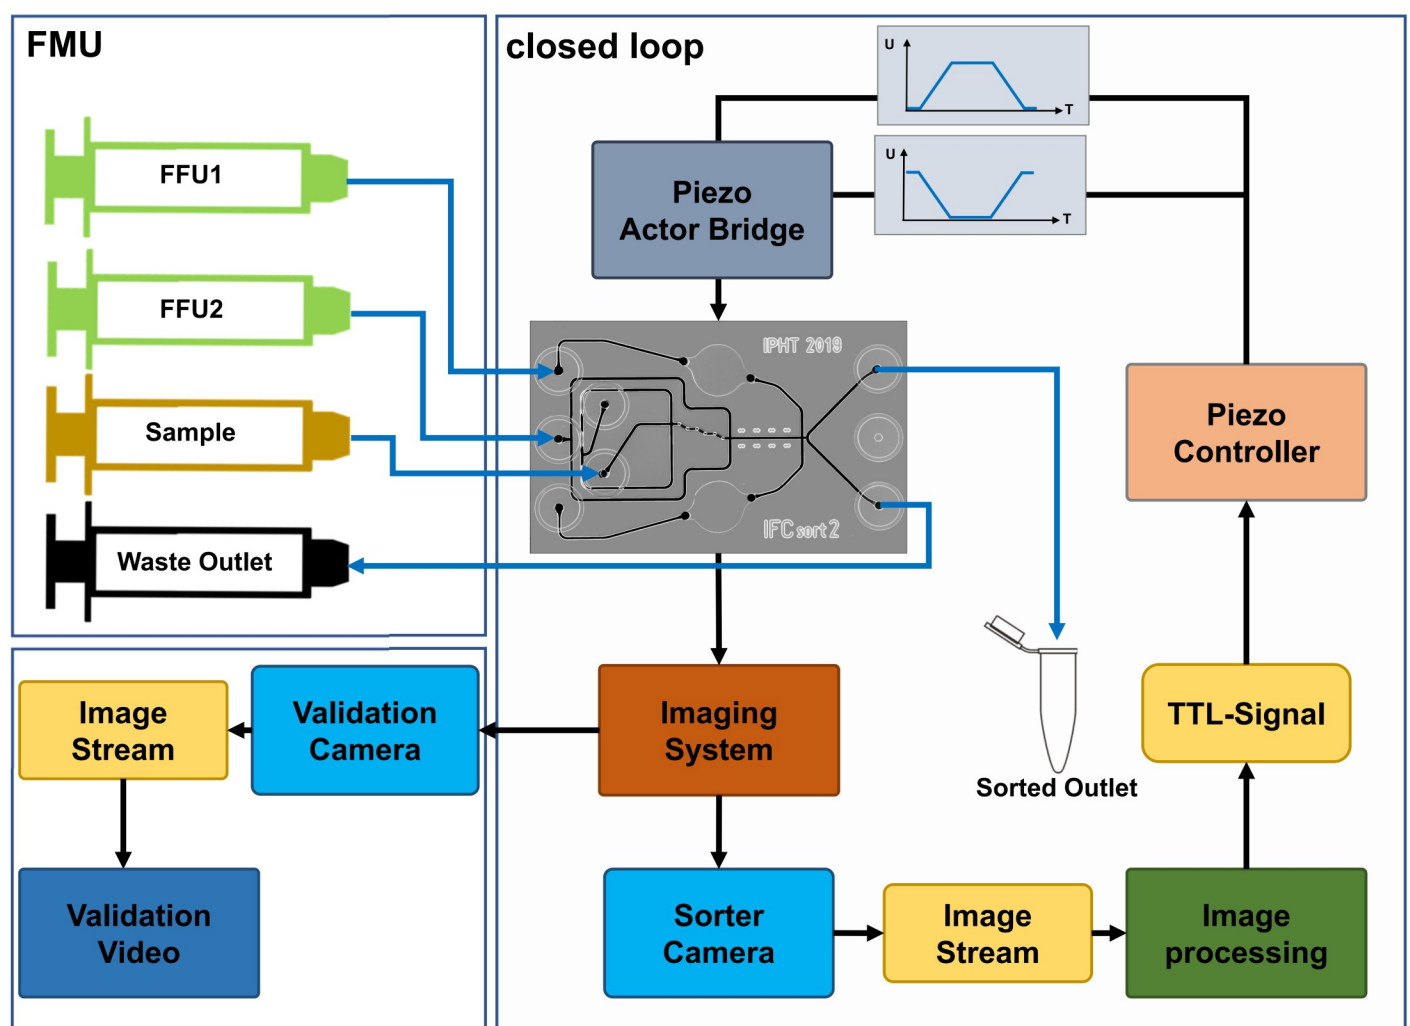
FMU

FFU1

FFU2

Sample

Waste Outlet

closed loop

U

T

U

T

Piezo Actor Bridge

IPHT 2019

IFC sort 2

Piezo Controller

Sorted Outlet

Image Stream

Validation Camera

Imaging System

TTL-Signal

Validation Video

Sorter Camera

Image Stream

Image processing